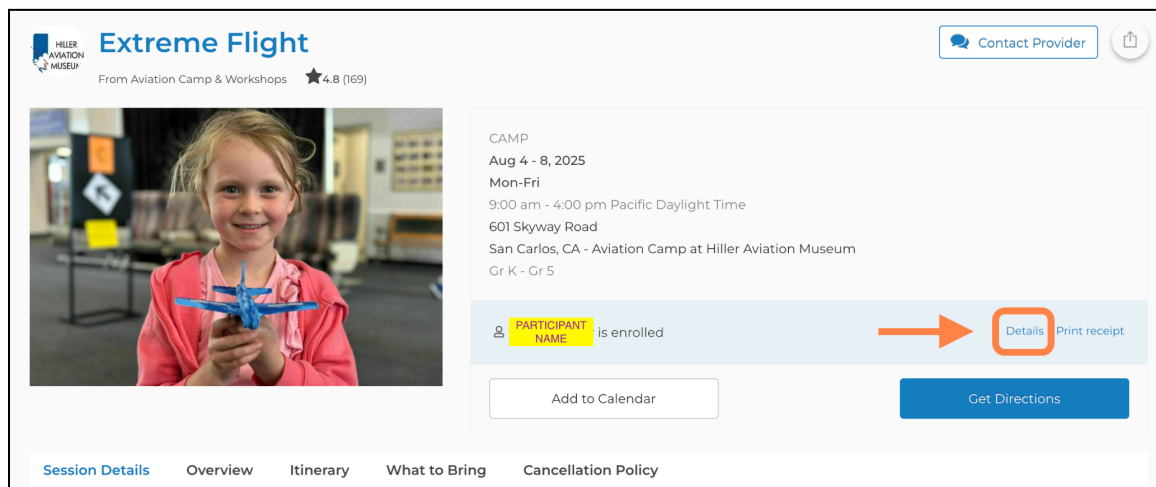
HILLER AVIATION MUSEUM

Extreme Flight

From Aviation Camp & Workshops 4.8 (169)

Contact Provider

CAMP
Aug 4 - 8, 2025
Mon-Fri
9:00 am - 4:00 pm Pacific Daylight Time
601 Skyway Road
San Carlos, CA - Aviation Camp at Hiller Aviation Museum
Gr K - Gr 5

PARTICIPANT NAME is enrolled

Details Print receipt

Add to Calendar

Get Directions

Session Details Overview Itinerary What to Bring Cancellation Policy